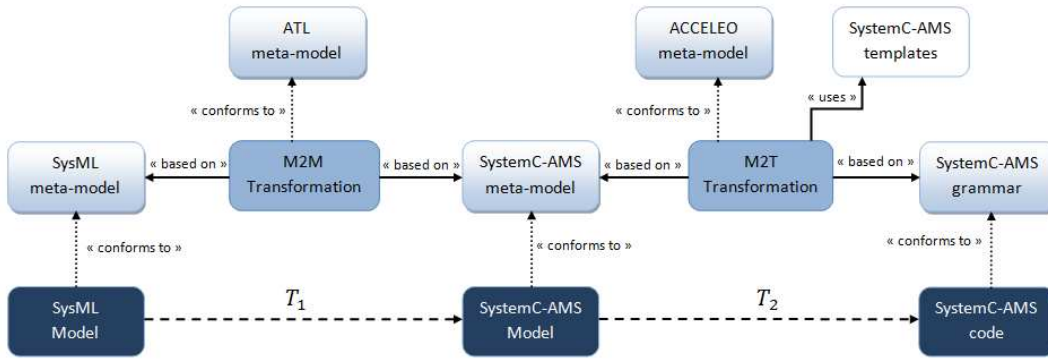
ATL meta-model

ACCELEO meta-model

SystemC-AMS templates

« conforms to »

« conforms to »

« uses »

SysML meta-model

« based on »

M2M Transformation

« based on »

SystemC-AMS meta-model

« based on »

M2T Transformation

« based on »

SystemC-AMS grammar

« conforms to »

« conforms to »

« conforms to »

SysML Model

$T_1$

SystemC-AMS Model

$T_2$

SystemC-AMS code